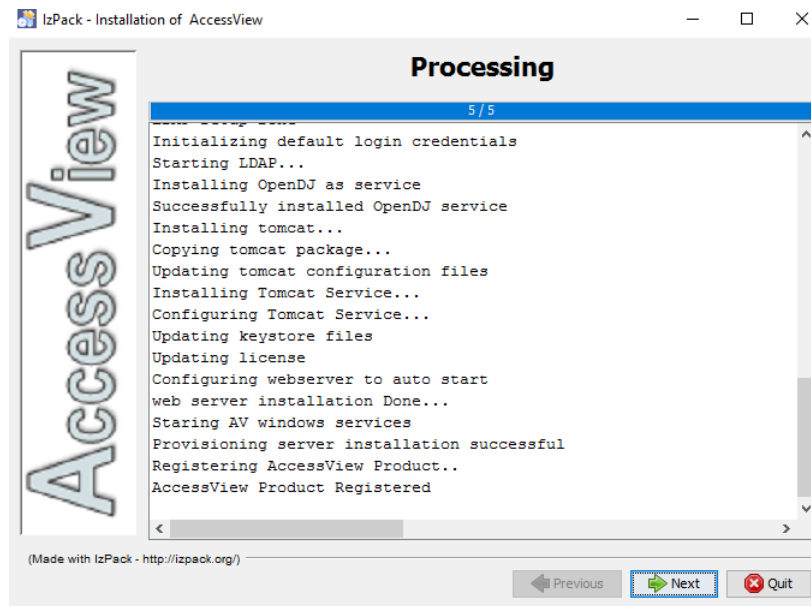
IzPack - Installation of AccessView

AccessView

Processing

5 / 5

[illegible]
Initializing default login credentials
Starting LDAP...
Installing OpenDJ as service
Successfully installed OpenDJ service
Installing tomcat...
Copying tomcat package...
Updating tomcat configuration files
Installing Tomcat Service...
Configuring Tomcat Service...
Updating keystore files
Updating license
Configuring webserver to auto start
web server installation Done...
Staring AV windows services
Provisioning server installation successful
Registering AccessView Product..
AccessView Product Registered

(Made with IzPack - http://izpack.org/)

Previous
Next
Quit